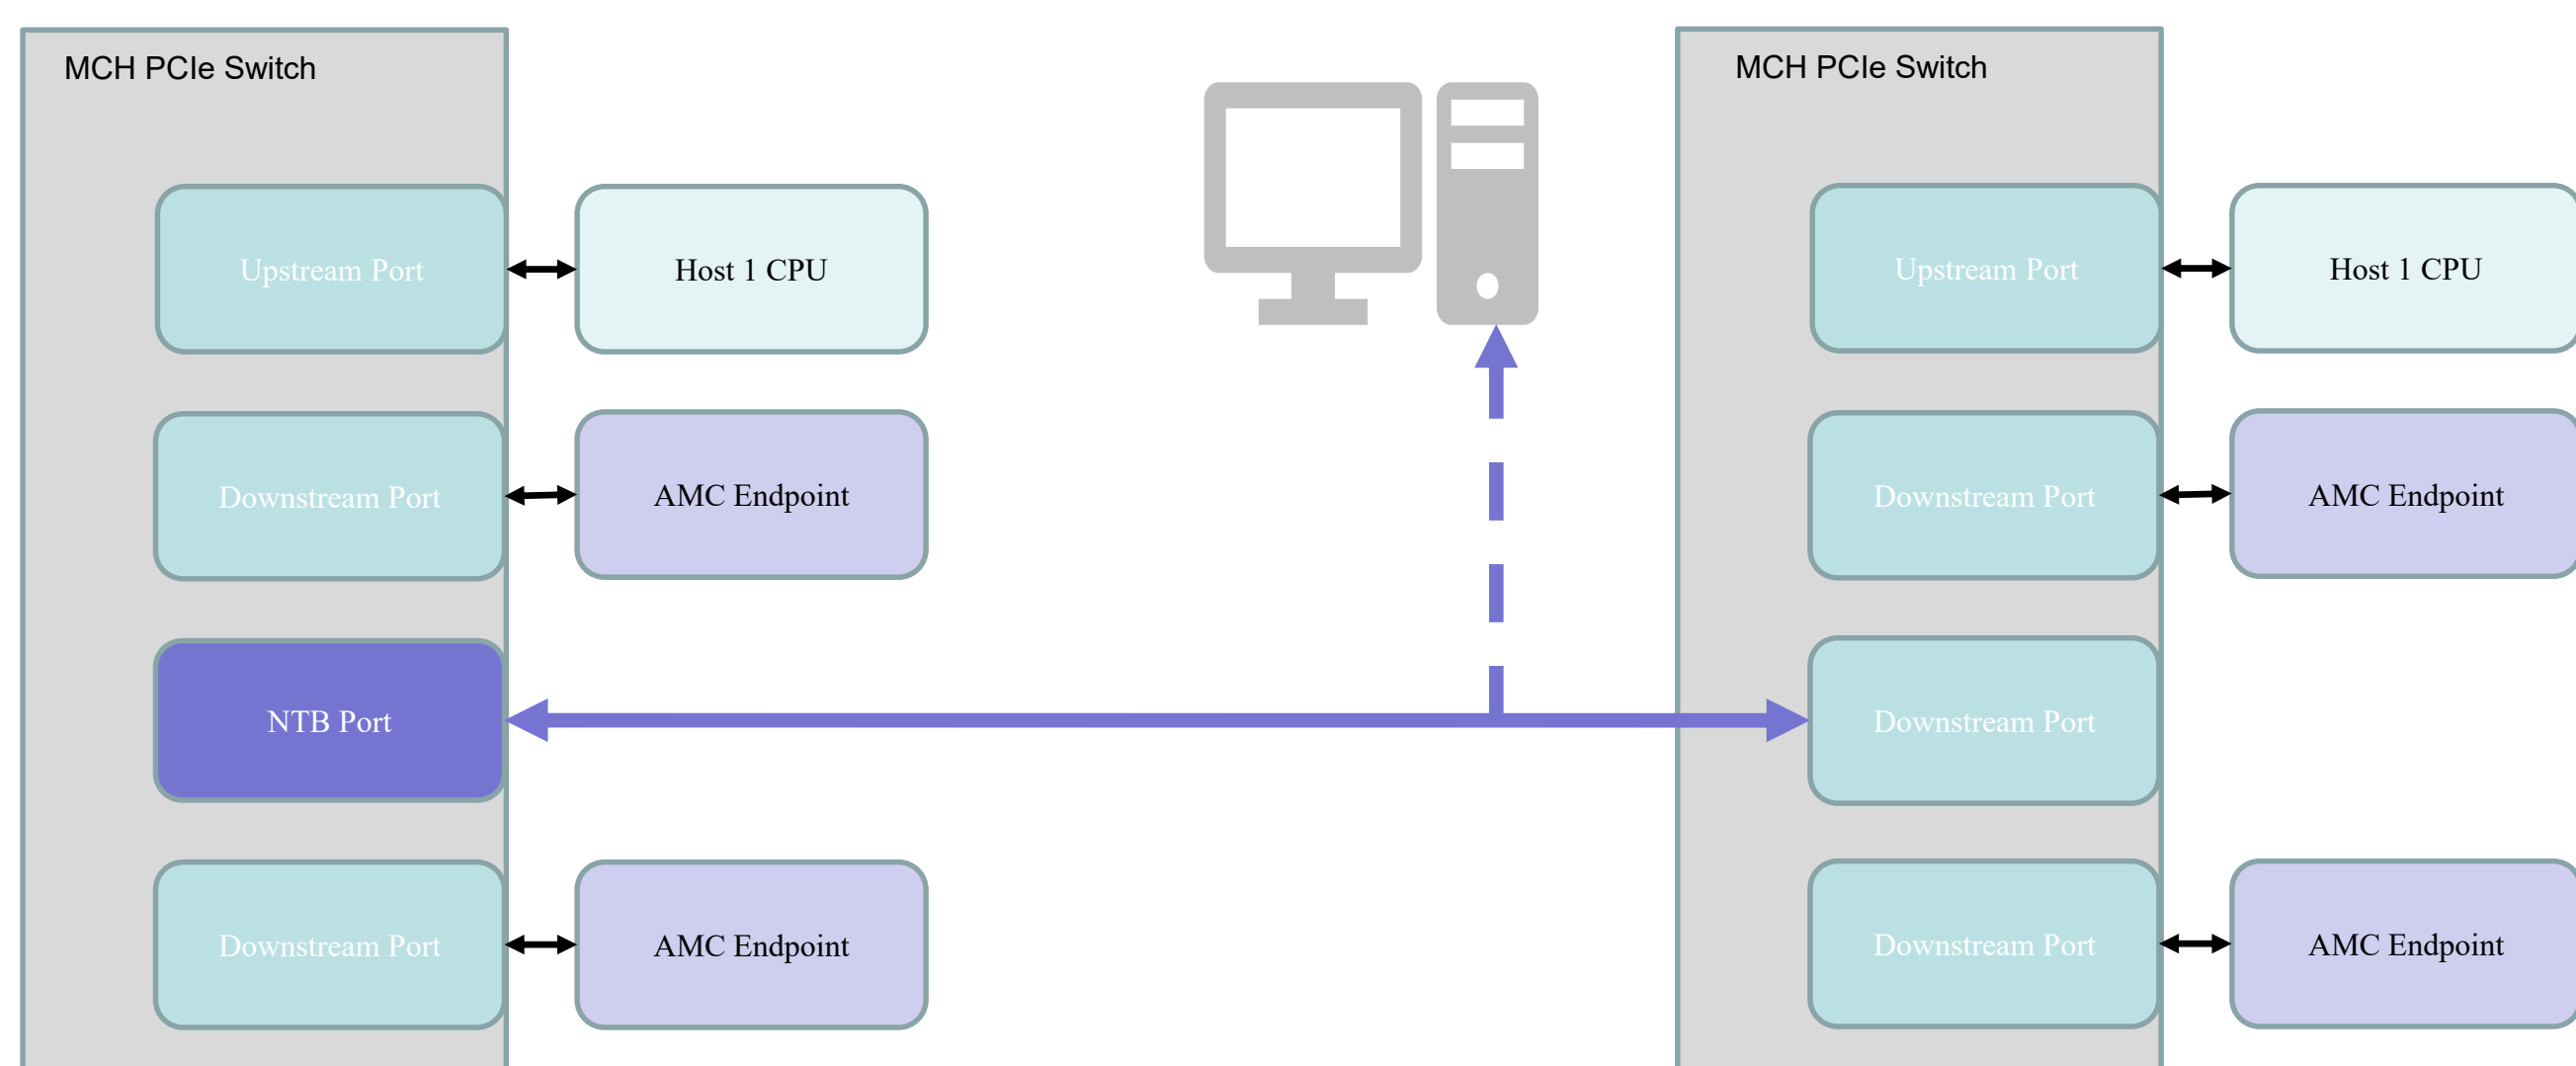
MCH PCIe Switch

Upstream Port

Host 1 CPU

Downstream Port

AMC Endpoint

NTB Port

Downstream Port

AMC Endpoint

MCH PCIe Switch

Upstream Port

Host 1 CPU

Downstream Port

AMC Endpoint

Downstream Port

Downstream Port

AMC Endpoint